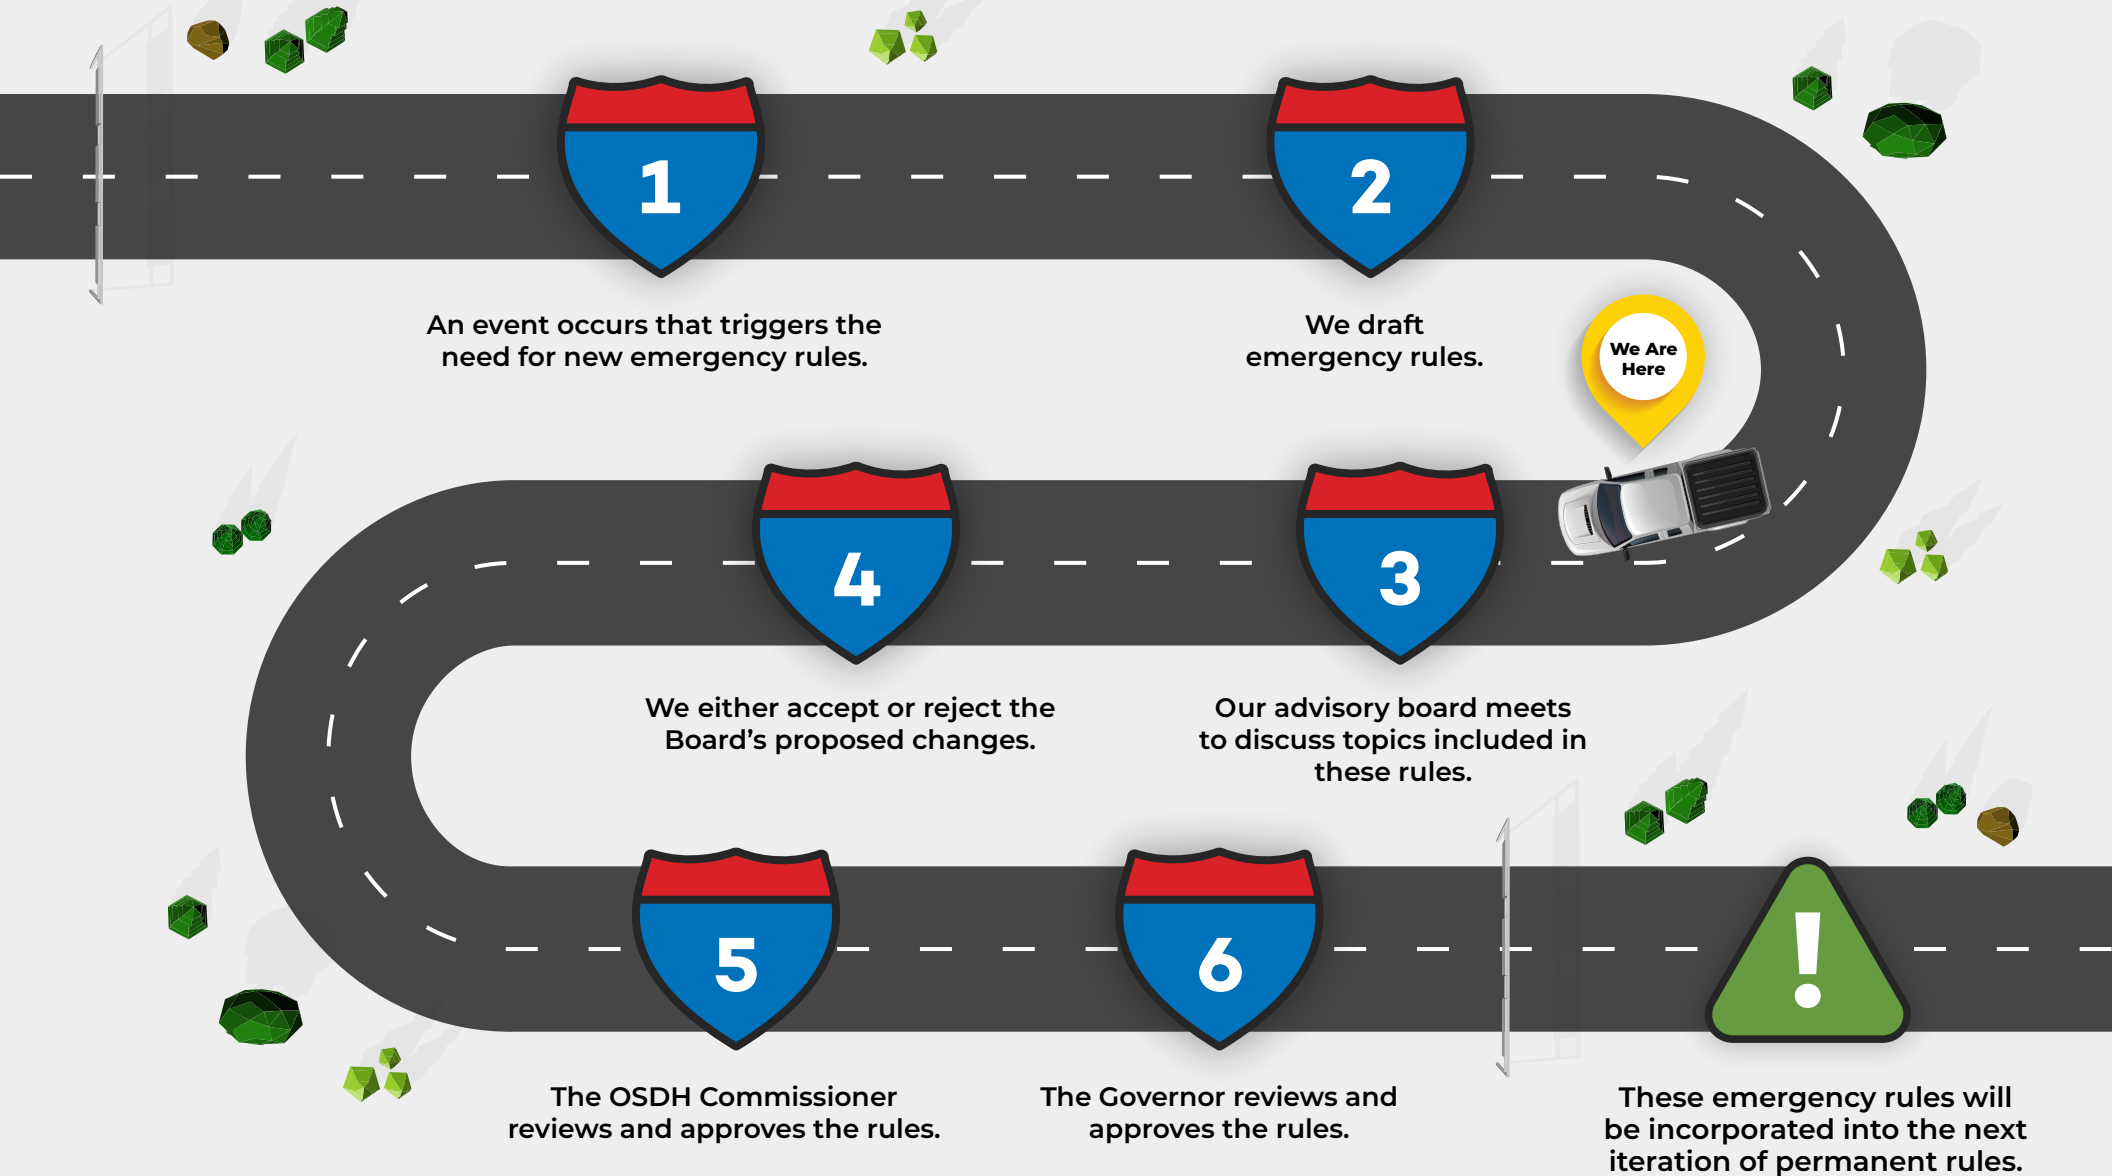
1

An event occurs that triggers the need for new emergency rules.

2

We draft emergency rules.

We Are Here

3

Our advisory board meets to discuss topics included in these rules.

4

We either accept or reject the Board’s proposed changes.

5

The OSDH Commissioner reviews and approves the rules.

6

The Governor reviews and approves the rules.

!

These emergency rules will be incorporated into the next iteration of permanent rules.